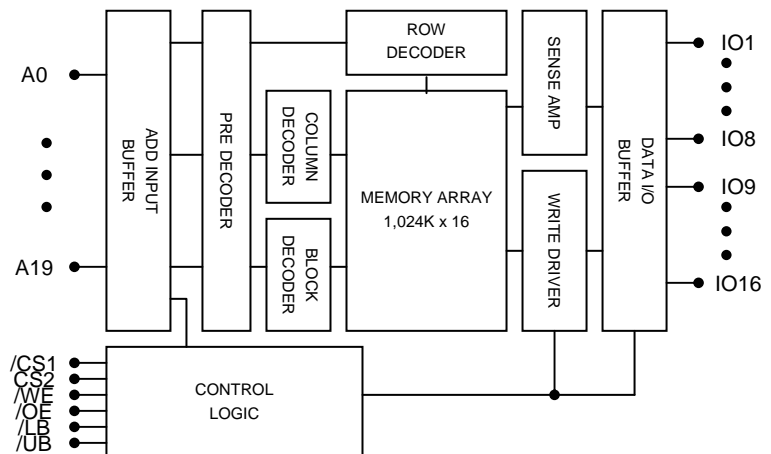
A0

A19

ADD INPUT BUFFER

PRE DECODER

ROW DECODER

COLUMN DECODER

BLOCK DECODER

MEMORY ARRAY
1,024K x 16

SENSE AMP

WRITE DRIVER

DATA I/O BUFFER

IO1

IO8

IO9

IO16

/CS1
CS2
/WE
/OE
/LB
/UB

CONTROL LOGIC